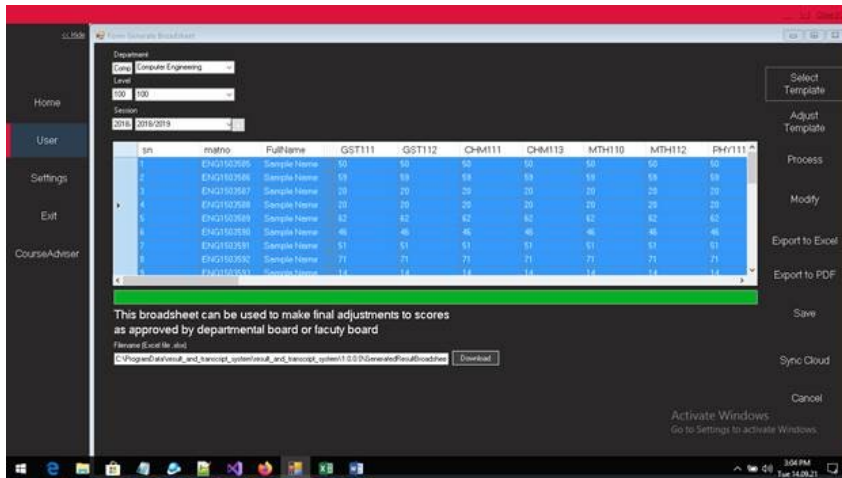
cLibde

Form Generate Broadsheet

Department
Comp Computer Engineering
Level
100 100
Session
2018 2018/2019

Home

User

Settings

Exit

CourseAdviser

| | sn | matno | FullName | GST111 | GST112 | CHM111 | CHM113 | MTH110 | MTH112 | PHY111 |
|---|---|---|---|---|---|---|---|---|---|---|
| | 1 | ENG1503585 | Sample Name | 50 | 50 | 50 | 50 | 50 | 50 | 50 |
| | 2 | ENG1503586 | Sample Name | 59 | 59 | 59 | 59 | 59 | 59 | 59 |
| | 3 | ENG1503587 | Sample Name | 20 | 20 | 20 | 20 | 20 | 20 | 20 |
| ▸ | 4 | ENG1503588 | Sample Name | 20 | 20 | 20 | 20 | 20 | 20 | 20 |
| | 5 | ENG1503589 | Sample Name | 62 | 62 | 62 | 62 | 62 | 62 | 62 |
| | 6 | ENG1503590 | Sample Name | 46 | 46 | 46 | 46 | 46 | 46 | 46 |
| | 7 | ENG1503591 | Sample Name | 51 | 51 | 51 | 51 | 51 | 51 | 51 |
| | 8 | ENG1503592 | Sample Name | 71 | 71 | 71 | 71 | 71 | 71 | 71 |
| | 9 | ENG1503593 | Sample Name | 14 | 14 | 14 | 14 | 14 | 14 | 14 |

This broadsheet can be used to make final adjustments to scores as approved by departmental board or facuty board

Filename (Excel file .xlsx)
C:\ProgramData\result_and_transcript_system\result_and_transcript_system\1.0.0.0\GeneratedResultBroadshee
Download

Select Template

Adjust Template

Process

Modify

Export to Excel

Export to PDF

Save

Sync Cloud

Cancel

Activate Windows
Go to Settings to activate Windows.

3:04 PM
Tue 14.09.21